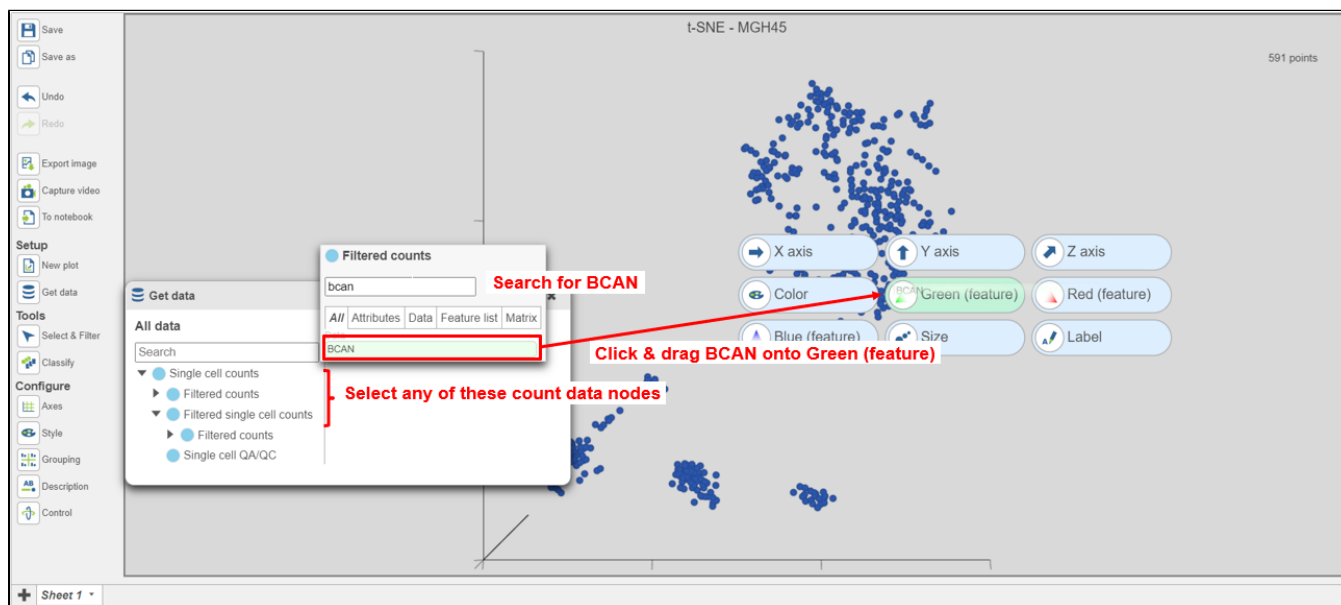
Save
Save as
Undo
Redo
Export image
Capture video
To notebook
Setup
New plot
Get data
Tools
Select & Filter
Classify
Configure
Axes
Style
Grouping
Description
Control

t-SNE - MGH45
591 points

X axis
Y axis
Z axis
Color
BCAN Green (feature)
Red (feature)
Blue (feature)
Size
Label

Get data
All data
Search
Single cell counts
Filtered counts
Filtered single cell counts
Filtered counts
Single cell QA/QC

Filtered counts
bcan
All | Attributes | Data | Feature list | Matrix
BCAN

Search for BCAN
Click & drag BCAN onto Green (feature)
Select any of these count data nodes

Sheet 1